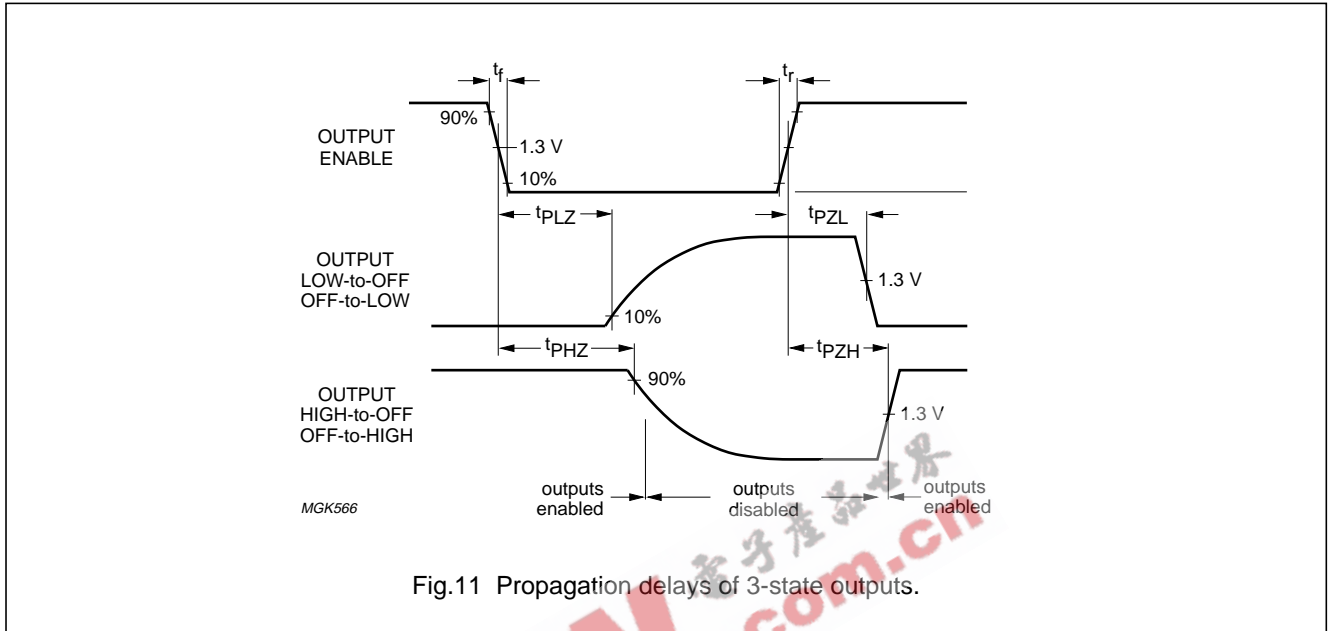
$t_f$

$t_r$

90%

OUTPUT ENABLE

1.3 V

10%

$t_{PLZ}$

$t_{PZL}$

OUTPUT LOW-to-OFF OFF-to-LOW

1.3 V

10%

$t_{PHZ}$

$t_{PZH}$

OUTPUT HIGH-to-OFF OFF-to-HIGH

90%

1.3 V

outputs enabled

outputs disabled

outputs enabled

MGK566

Fig.11 Propagation delays of 3-state outputs.

电子产品世界

com.cn